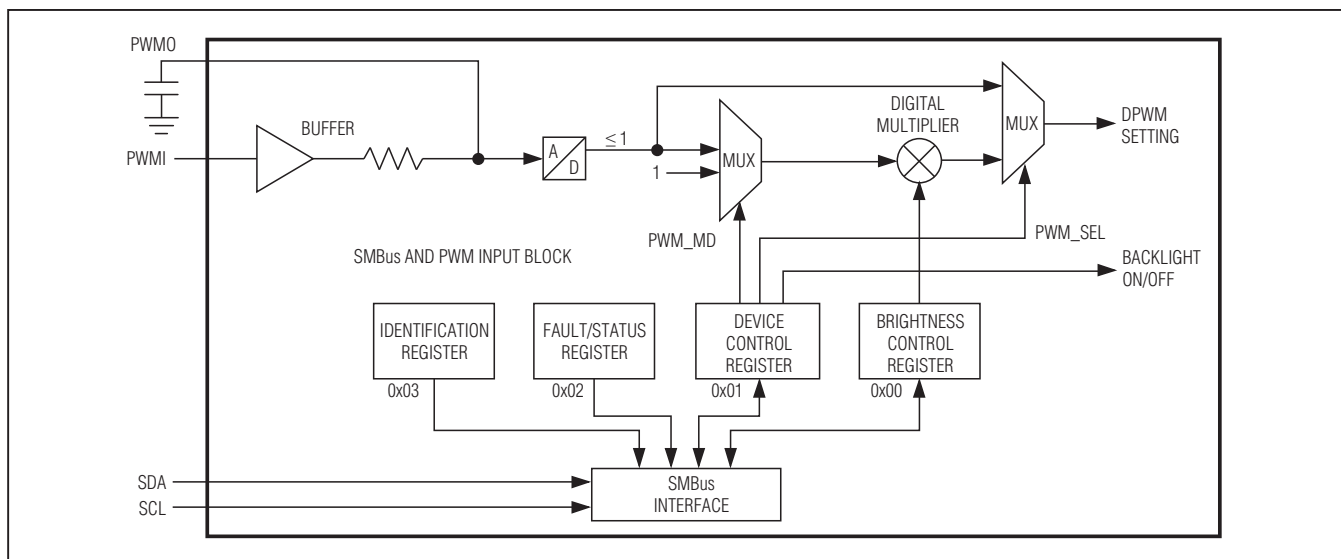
PWMO

PWMI

BUFFER

A

D

$\leq 1$

1

MUX

PWM_MD

DIGITAL MULTIPLIER

MUX

DPWM SETTING

PWM_SEL

SMBus AND PWM INPUT BLOCK

BACKLIGHT ON/OFF

IDENTIFICATION REGISTER

0x03

FAULT/STATUS REGISTER

0x02

DEVICE CONTROL REGISTER

0x01

BRIGHTNESS CONTROL REGISTER

0x00

SDA

SCL

SMBus INTERFACE